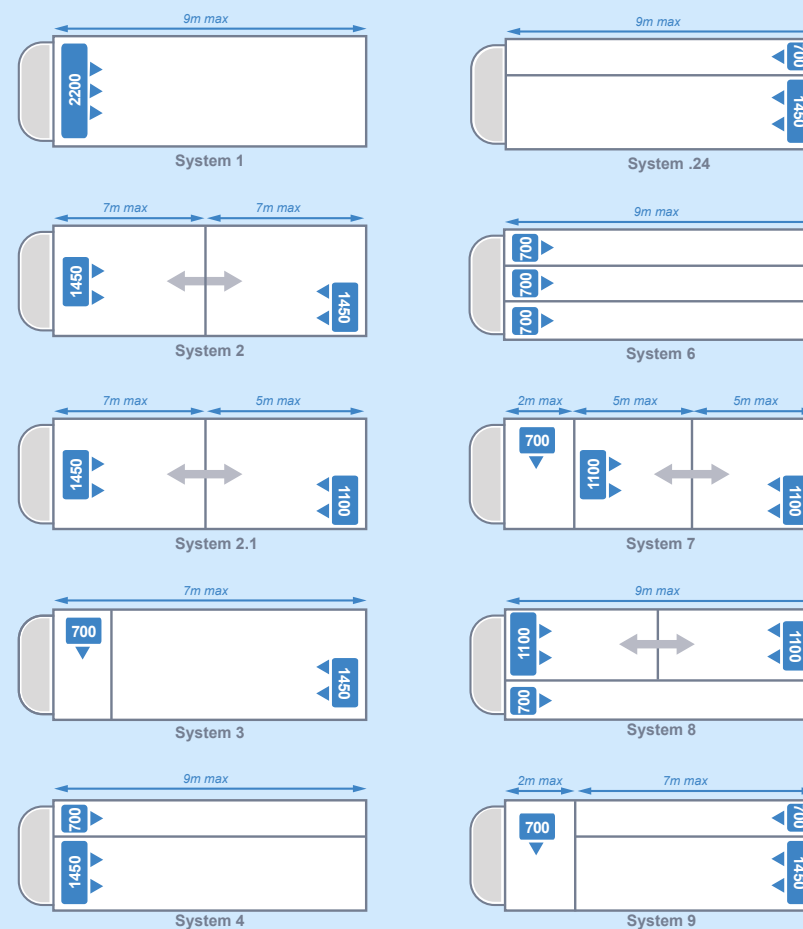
9m max

2200

System 1

9m max

700

1450

System .24

7m max

7m max

1450

1450

System 2

9m max

700

700

700

System 6

7m max

5m max

1450

1100

System 2.1

2m max

5m max

5m max

700

1100

1100

System 7

7m max

700

1450

System 3

9m max

1100

1100

700

System 8

9m max

700

1450

System 4

2m max

7m max

700

700

1450

System 9